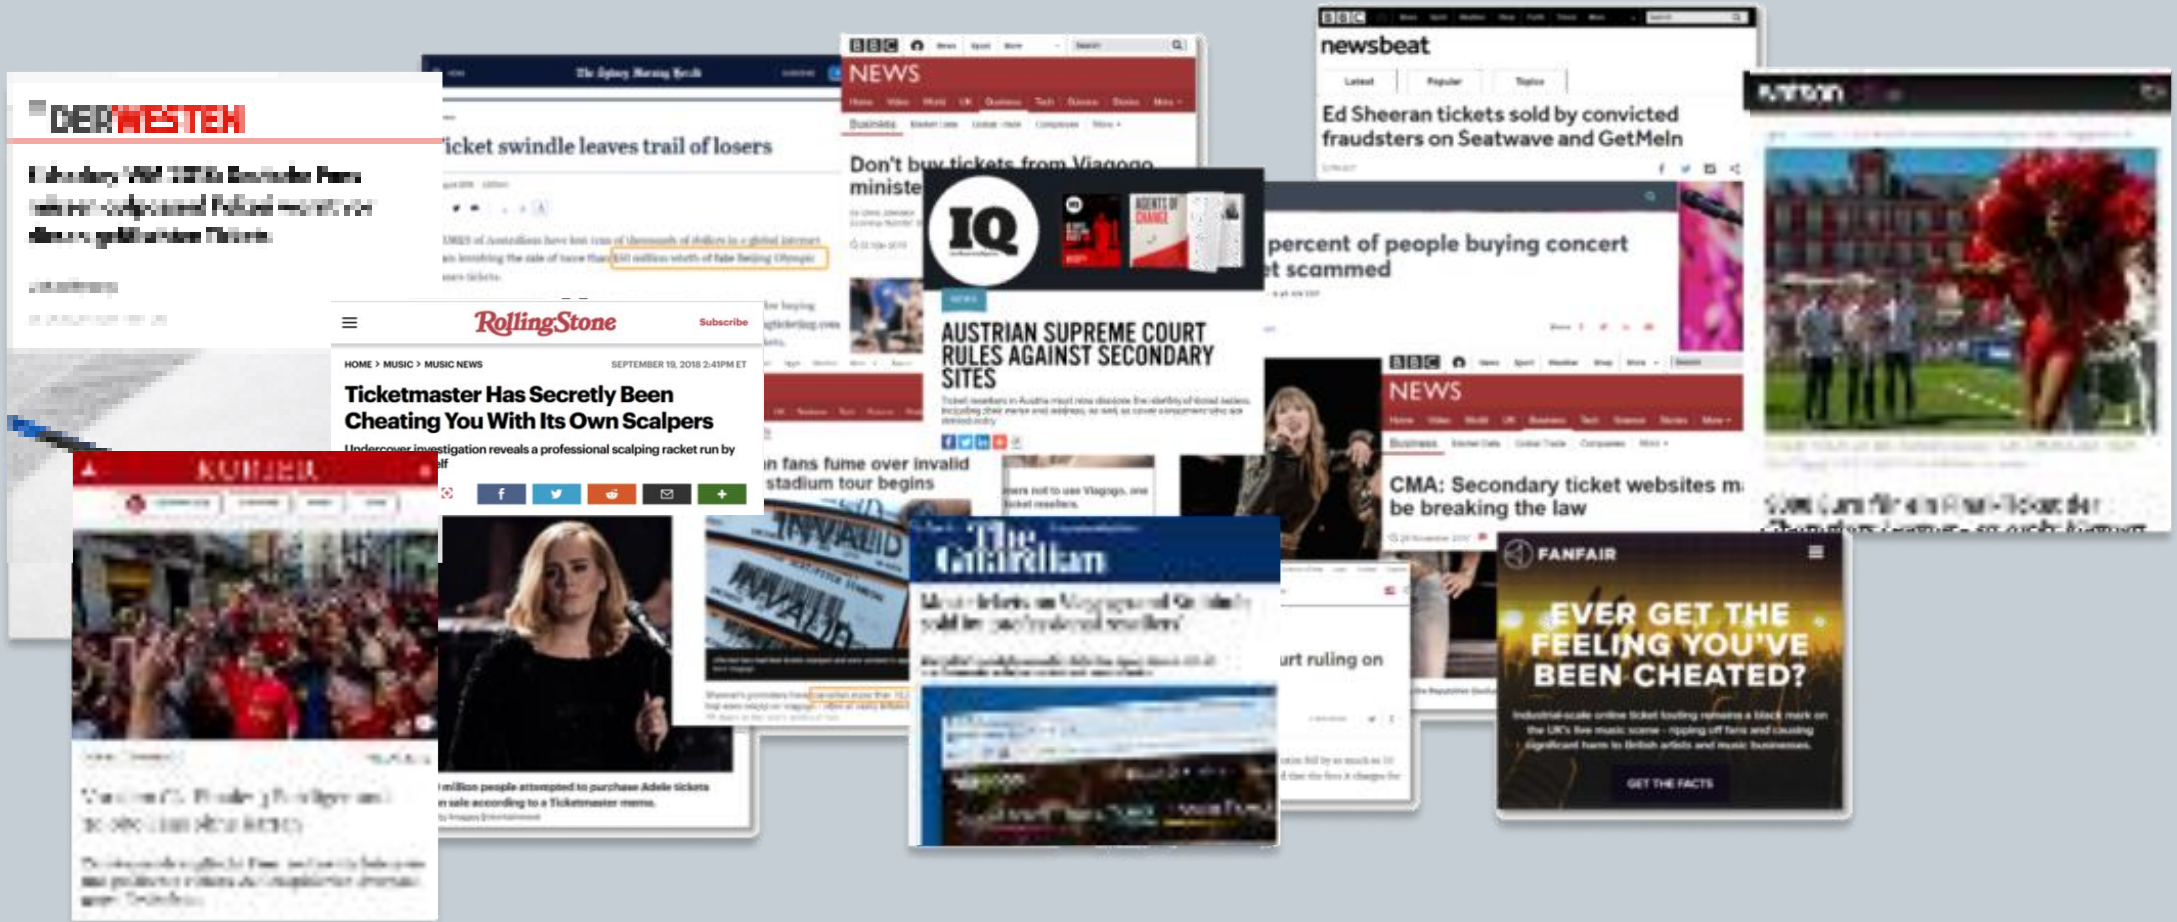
DER WESTEN

The Sydney Morning Herald

Ticket swindle leaves trail of losers

BBC NEWS

Don't buy tickets from Viagogo, ministe

newsbeat

Ed Sheeran tickets sold by convicted fraudsters on Seatwave and GetMeIn

percent of people buying concert t scammed

IQ

AUSTRIAN SUPREME COURT RULES AGAINST SECONDARY SITES

RollingStone

Subscribe

HOME > MUSIC > MUSIC NEWS

SEPTEMBER 19, 2018 2:41PM ET

Ticketmaster Has Secretly Been Cheating You With Its Own Scalpers

Undercover investigation reveals a professional scalping racket run by itself

KURIER

n fans fume over invalid stadium tour begins

INVALID

INVALID

million people attempted to purchase Adele tickets n sale according to a Ticketmaster memo.

The Guardian

urt ruling on

BBC NEWS

CMA: Secondary ticket websites m be breaking the law

FANFAIR

EVER GET THE FEELING YOU'VE BEEN CHEATED?

Industrial-scale online ticket touting remains a black mark on the UK's live music scene - ripping off fans and causing significant harm to British artists and music businesses.

GET THE FACTS